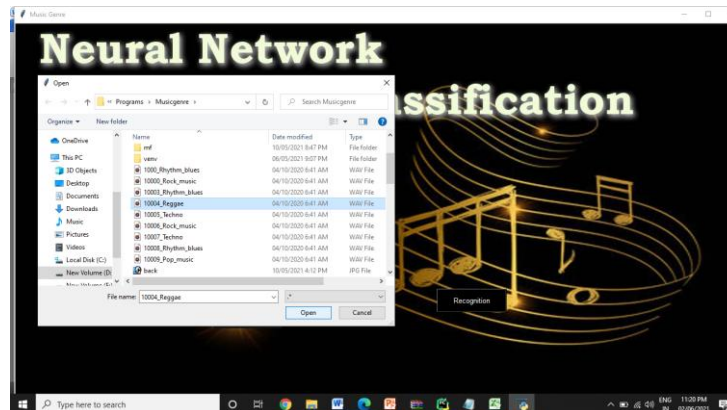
Music Genre

Neural Network

assification

Open

Programs › Musicgenre ›

Search Musicgenre

Organize ▾ New folder

OneDrive
This PC
3D Objects
Desktop
Documents
Downloads
Music
Pictures
Videos
Local Disk (C:)
New Volume (D:)

| Name | Date modified | Type |
|---|---|---|
| mf | 10/05/2021 8:47 PM | File folder |
| venv | 06/05/2021 9:07 PM | File folder |
| 1000_Rhythm_blues | 04/10/2020 6:41 AM | WAV File |
| 10000_Rock_music | 04/10/2020 6:41 AM | WAV File |
| 10003_Rhythm_blues | 04/10/2020 6:41 AM | WAV File |
| 10004_Reggae | 04/10/2020 6:41 AM | WAV File |
| 10005_Techno | 04/10/2020 6:41 AM | WAV File |
| 10006_Rock_music | 04/10/2020 6:41 AM | WAV File |
| 10007_Techno | 04/10/2020 6:41 AM | WAV File |
| 10008_Rhythm_blues | 04/10/2020 6:41 AM | WAV File |
| 10009_Pop_music | 04/10/2020 6:41 AM | WAV File |
| back | 10/05/2021 4:12 PM | JPG File |

File name: 10004_Reggae

Open Cancel

Recognition

Type here to search

ENG IN 11:20 PM 02/06/2021